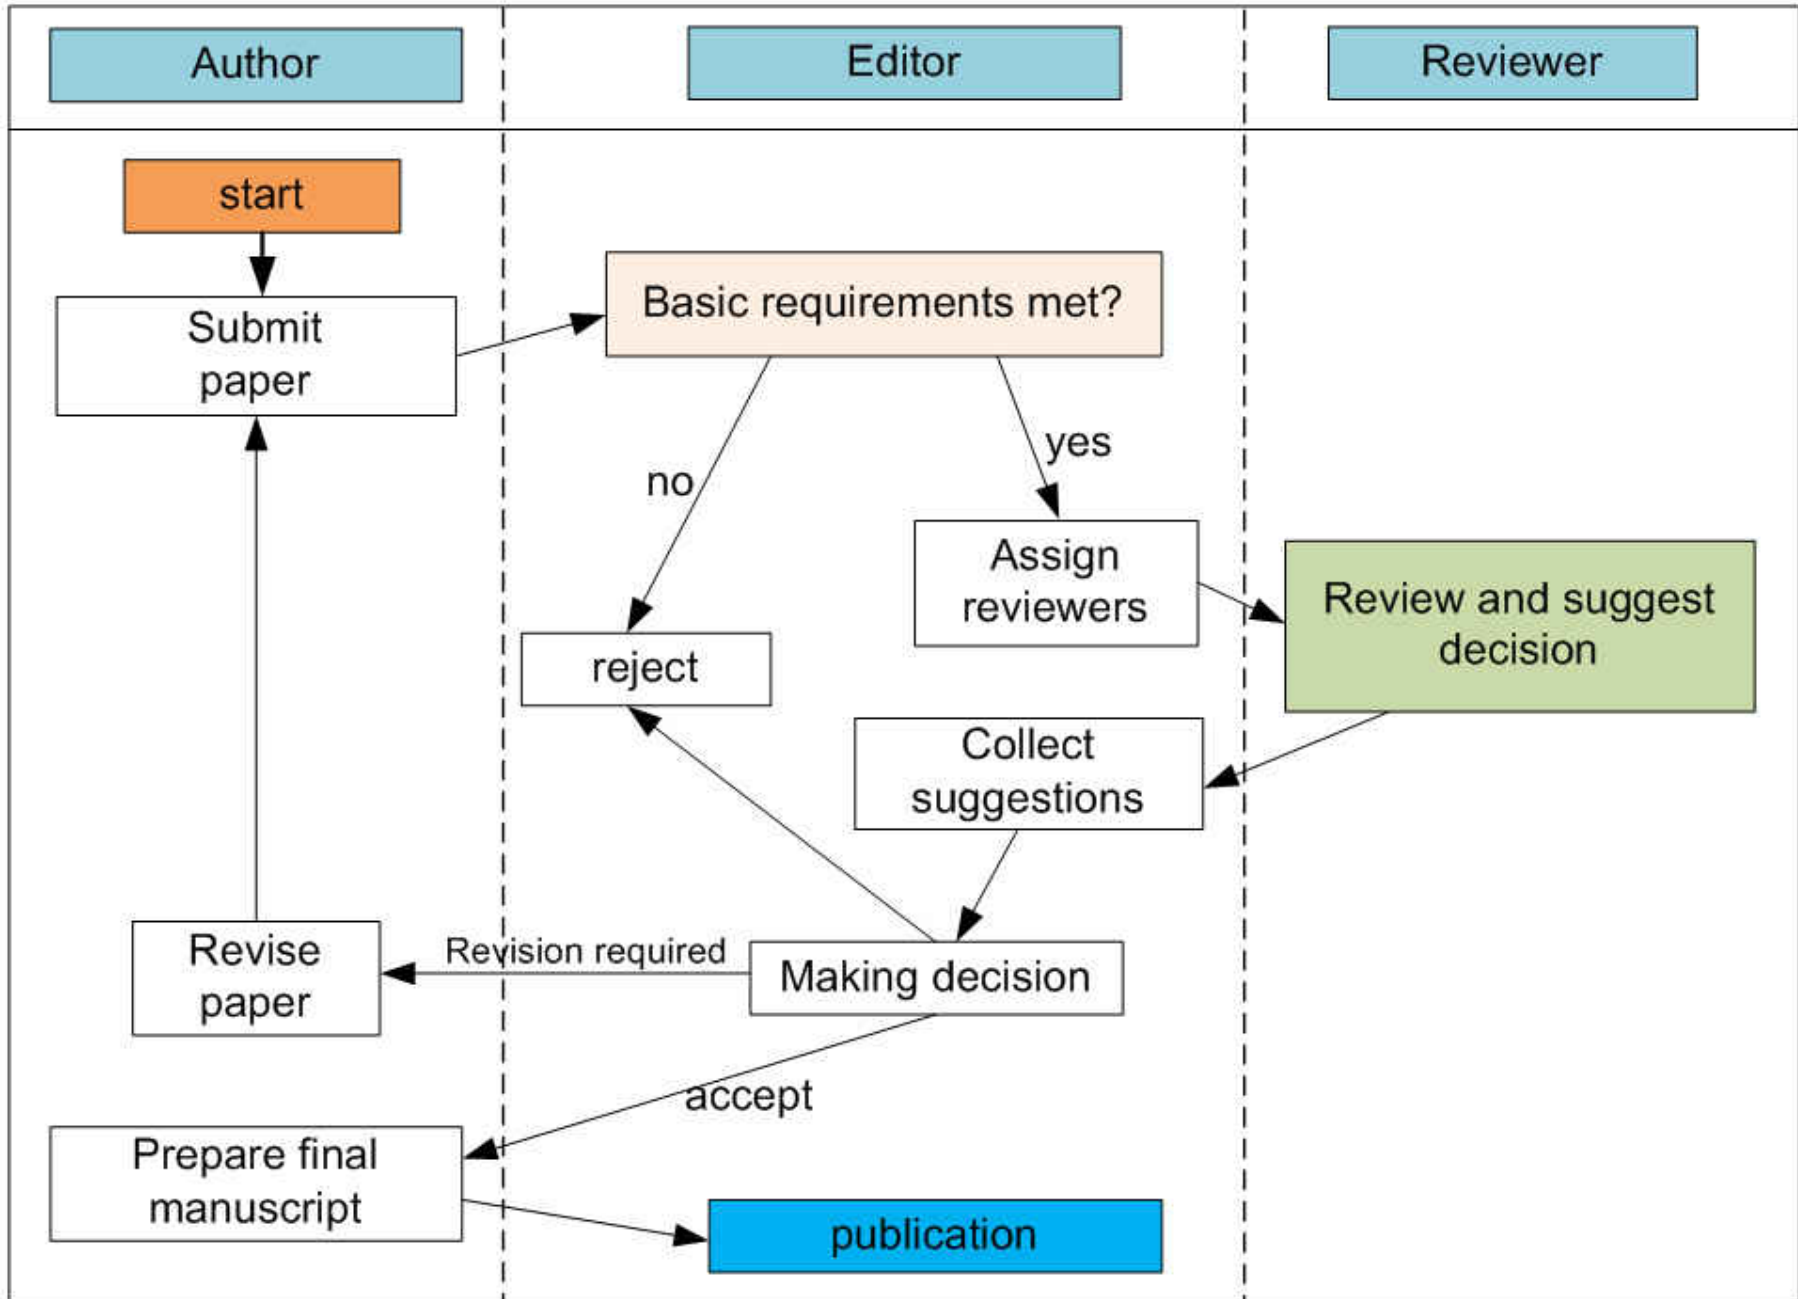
Author

Editor

Reviewer

start

Submit paper

Basic requirements met?

no

yes

Assign reviewers

Review and suggest decision

reject

Collect suggestions

Revise paper

Revision required

Making decision

accept

Prepare final manuscript

publication